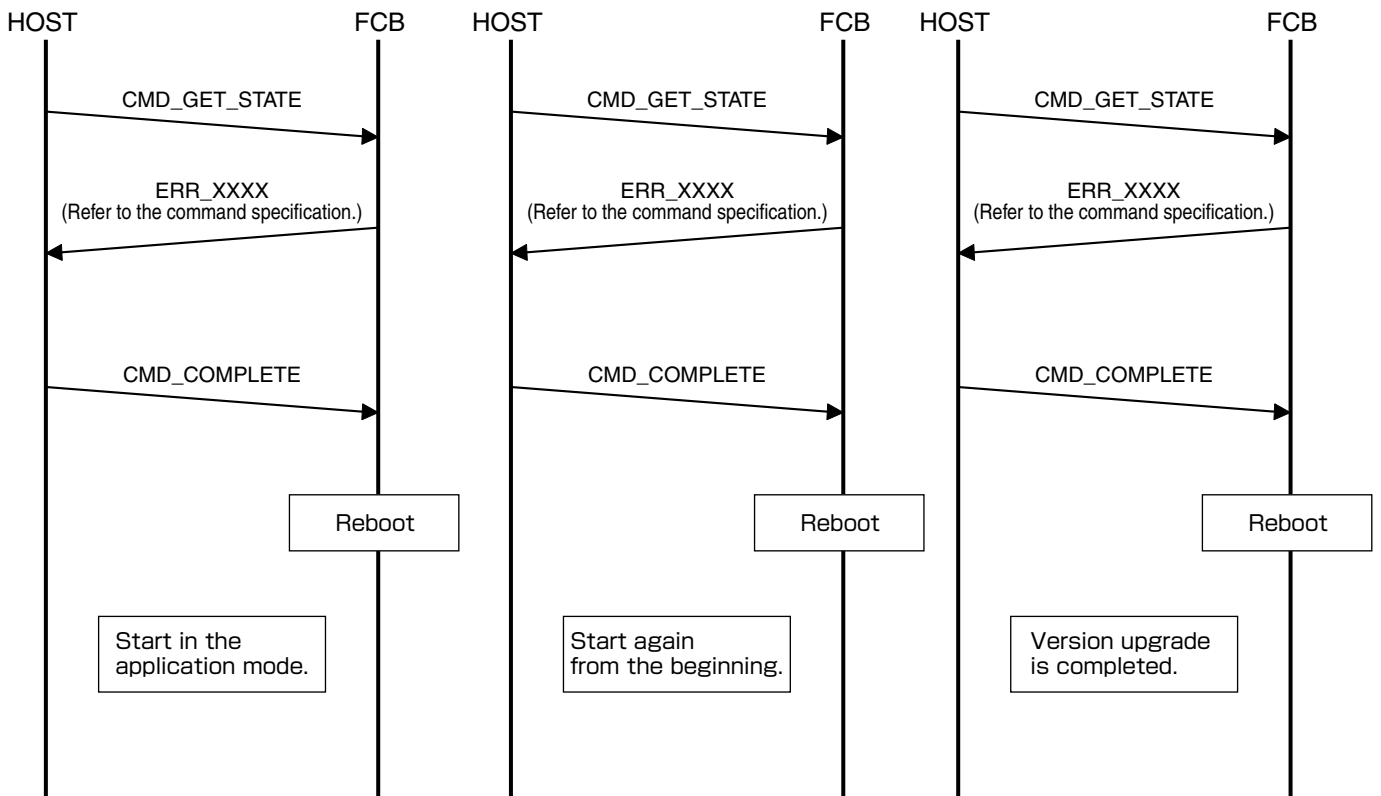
HOST

FCB

CMD_GET_STATE

ERR_XXXX
(Refer to the command specification.)

CMD_COMPLETE

Reboot

Start in the application mode.

HOST

FCB

CMD_GET_STATE

ERR_XXXX
(Refer to the command specification.)

CMD_COMPLETE

Reboot

Start again from the beginning.

HOST

FCB

CMD_GET_STATE

ERR_XXXX
(Refer to the command specification.)

CMD_COMPLETE

Reboot

Version upgrade is completed.